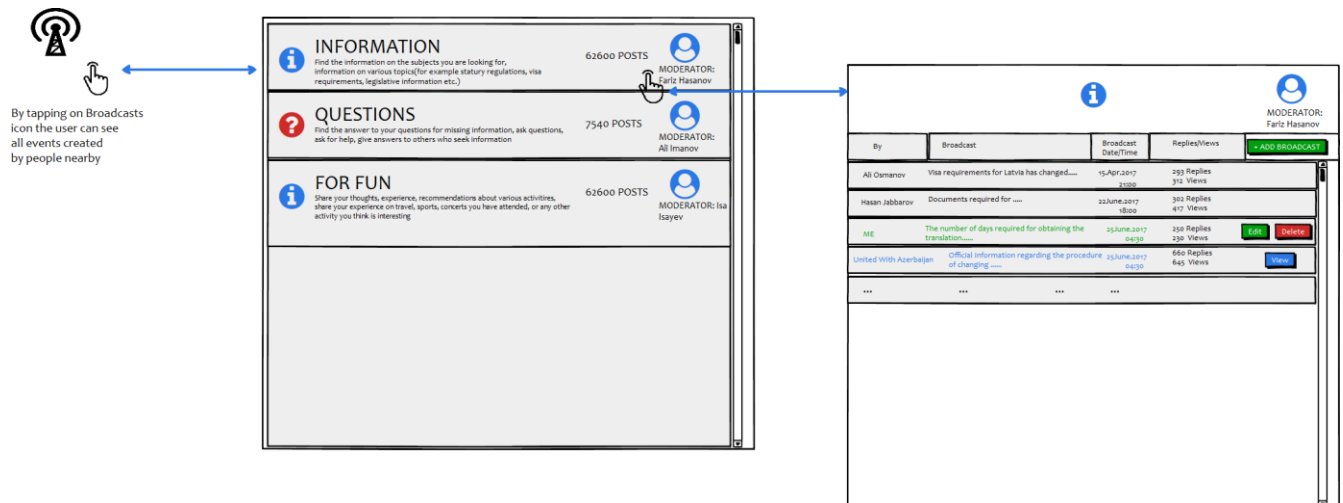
By tapping on Broadcasts icon the user can see all events created by people nearby

INFORMATION
Find the information on the subjects you are looking for, information on various topics(for example statury regulations, visa requirements, legislative information etc.)
62600 POSTS
MODERATOR: Fariz Hasanov

QUESTIONS
Find the answer to your questions for missing information, ask questions, ask for help, give answers to others who seek information
7540 POSTS
MODERATOR: Ali Imanov

FOR FUN
Share your thoughts, experience, recommendations about various activitires, share your experience on travel, sports, concerts you have attended, or any other activity you think is interesting
62600 POSTS
MODERATOR: Isa Isayev

MODERATOR:
Fariz Hasanov

| By | Broadcast | Broadcast Date/Time | Replies/Views | + ADD BROADCAST |
|---|---|---|---|---|
| Ali Osmanov | Visa requirements for Latvia has changed..... | 15.Apr.2017 21:00 | 293 Replies 312 Views | |
| Hasan Jabbarov | Documents required for ..... | 22June.2017 18:00 | 302 Replies 417 Views | |
| ME | The number of days required for obtaining the translation....... | 25June.2017 04:30 | 250 Replies 230 Views | Edit Delete |
| United With Azerbaijan | Official information regarding the procedure of changing ...... | 25June.2017 04:30 | 660 Replies 645 Views | View |
| ... | ... | ... | ... | |